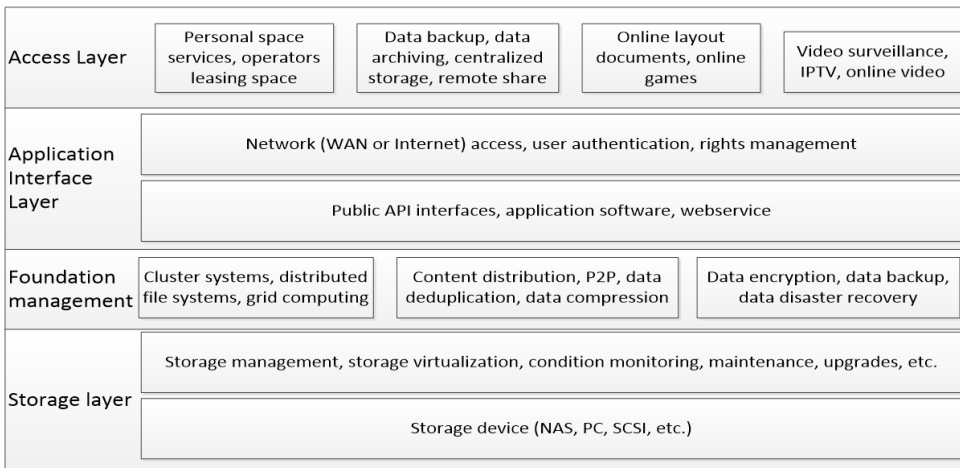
Access Layer

Personal space services, operators leasing space

Data backup, data archiving, centralized storage, remote share

Online layout documents, online games

Video surveillance, IPTV, online video

Application Interface Layer

Network (WAN or Internet) access, user authentication, rights management

Public API interfaces, application software, webservice

Foundation management

Cluster systems, distributed file systems, grid computing

Content distribution, P2P, data deduplication, data compression

Data encryption, data backup, data disaster recovery

Storage layer

Storage management, storage virtualization, condition monitoring, maintenance, upgrades, etc.

Storage device (NAS, PC, SCSI, etc.)